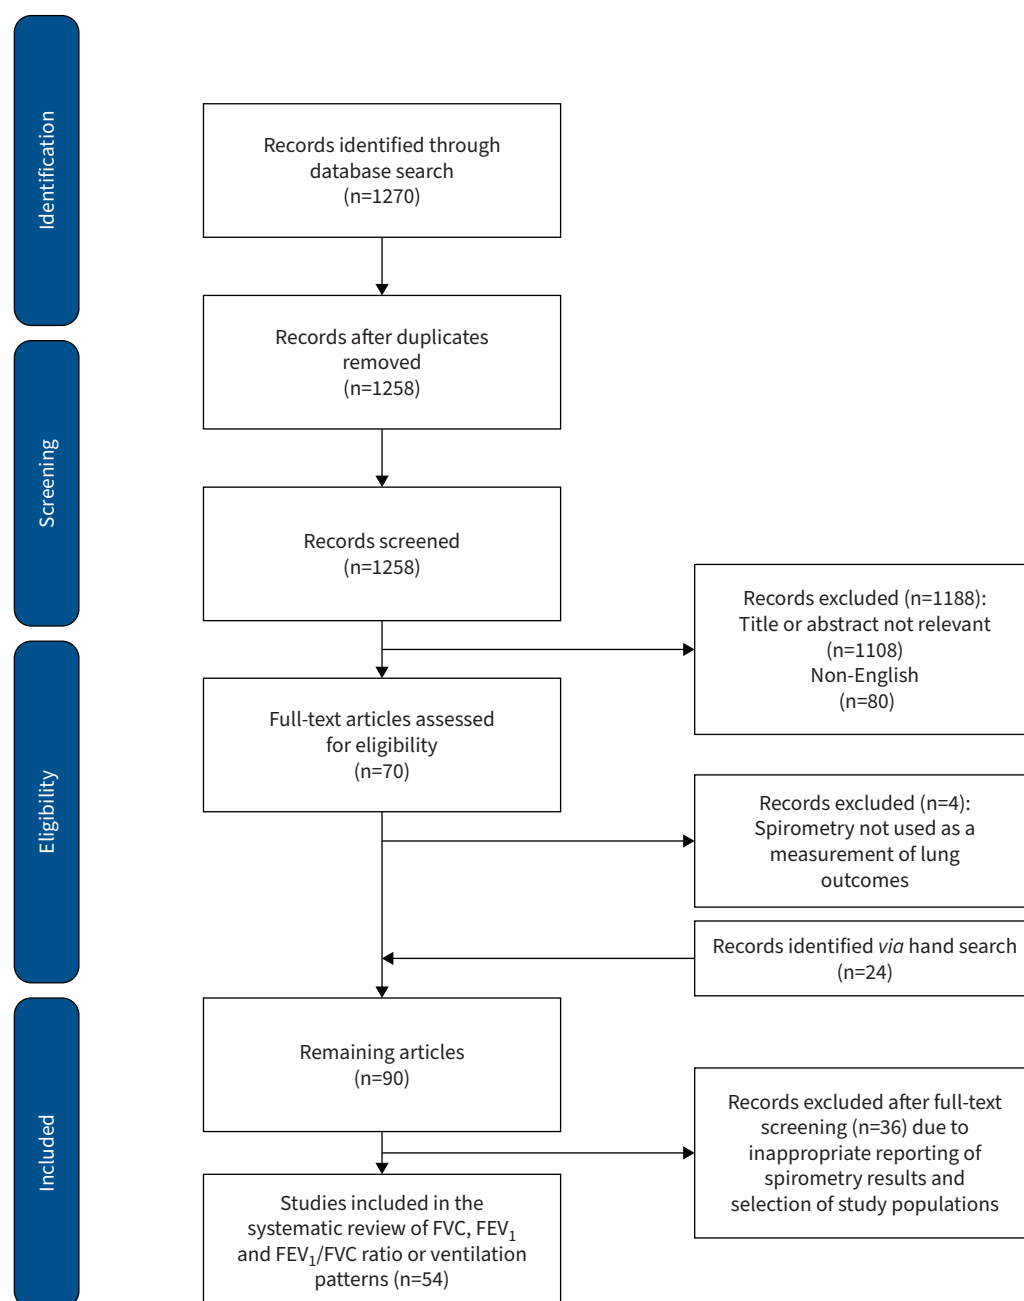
Identification

Records identified through database search (n=1270)

Records after duplicates removed (n=1258)

Screening

Records screened (n=1258)

Records excluded (n=1188): Title or abstract not relevant (n=1108) Non-English (n=80)

Eligibility

Full-text articles assessed for eligibility (n=70)

Records excluded (n=4): Spirometry not used as a measurement of lung outcomes

Records identified via hand search (n=24)

Included

Remaining articles (n=90)

Records excluded after full-text screening (n=36) due to inappropriate reporting of spirometry results and selection of study populations

Studies included in the systematic review of FVC, $FEV_1$ and $FEV_1$/FVC ratio or ventilation patterns (n=54)